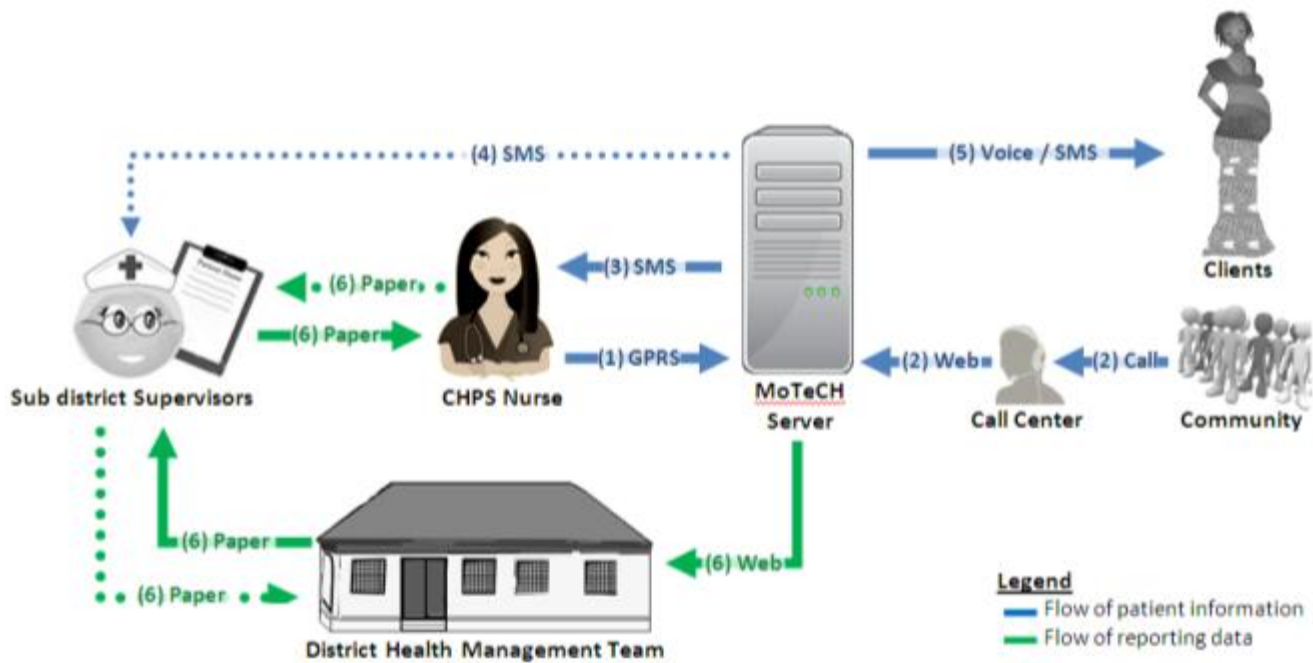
(4) SMS

(5) Voice / SMS

Clients

(6) Paper

(3) SMS

(6) Paper

(1) GPRS

(2) Web

(2) Call

Sub district Supervisors

CHPS Nurse

MoTeCH Server

Call Center

Community

(6) Paper

(6) Web

(6) Paper

District Health Management Team

Legend
Flow of patient information
Flow of reporting data